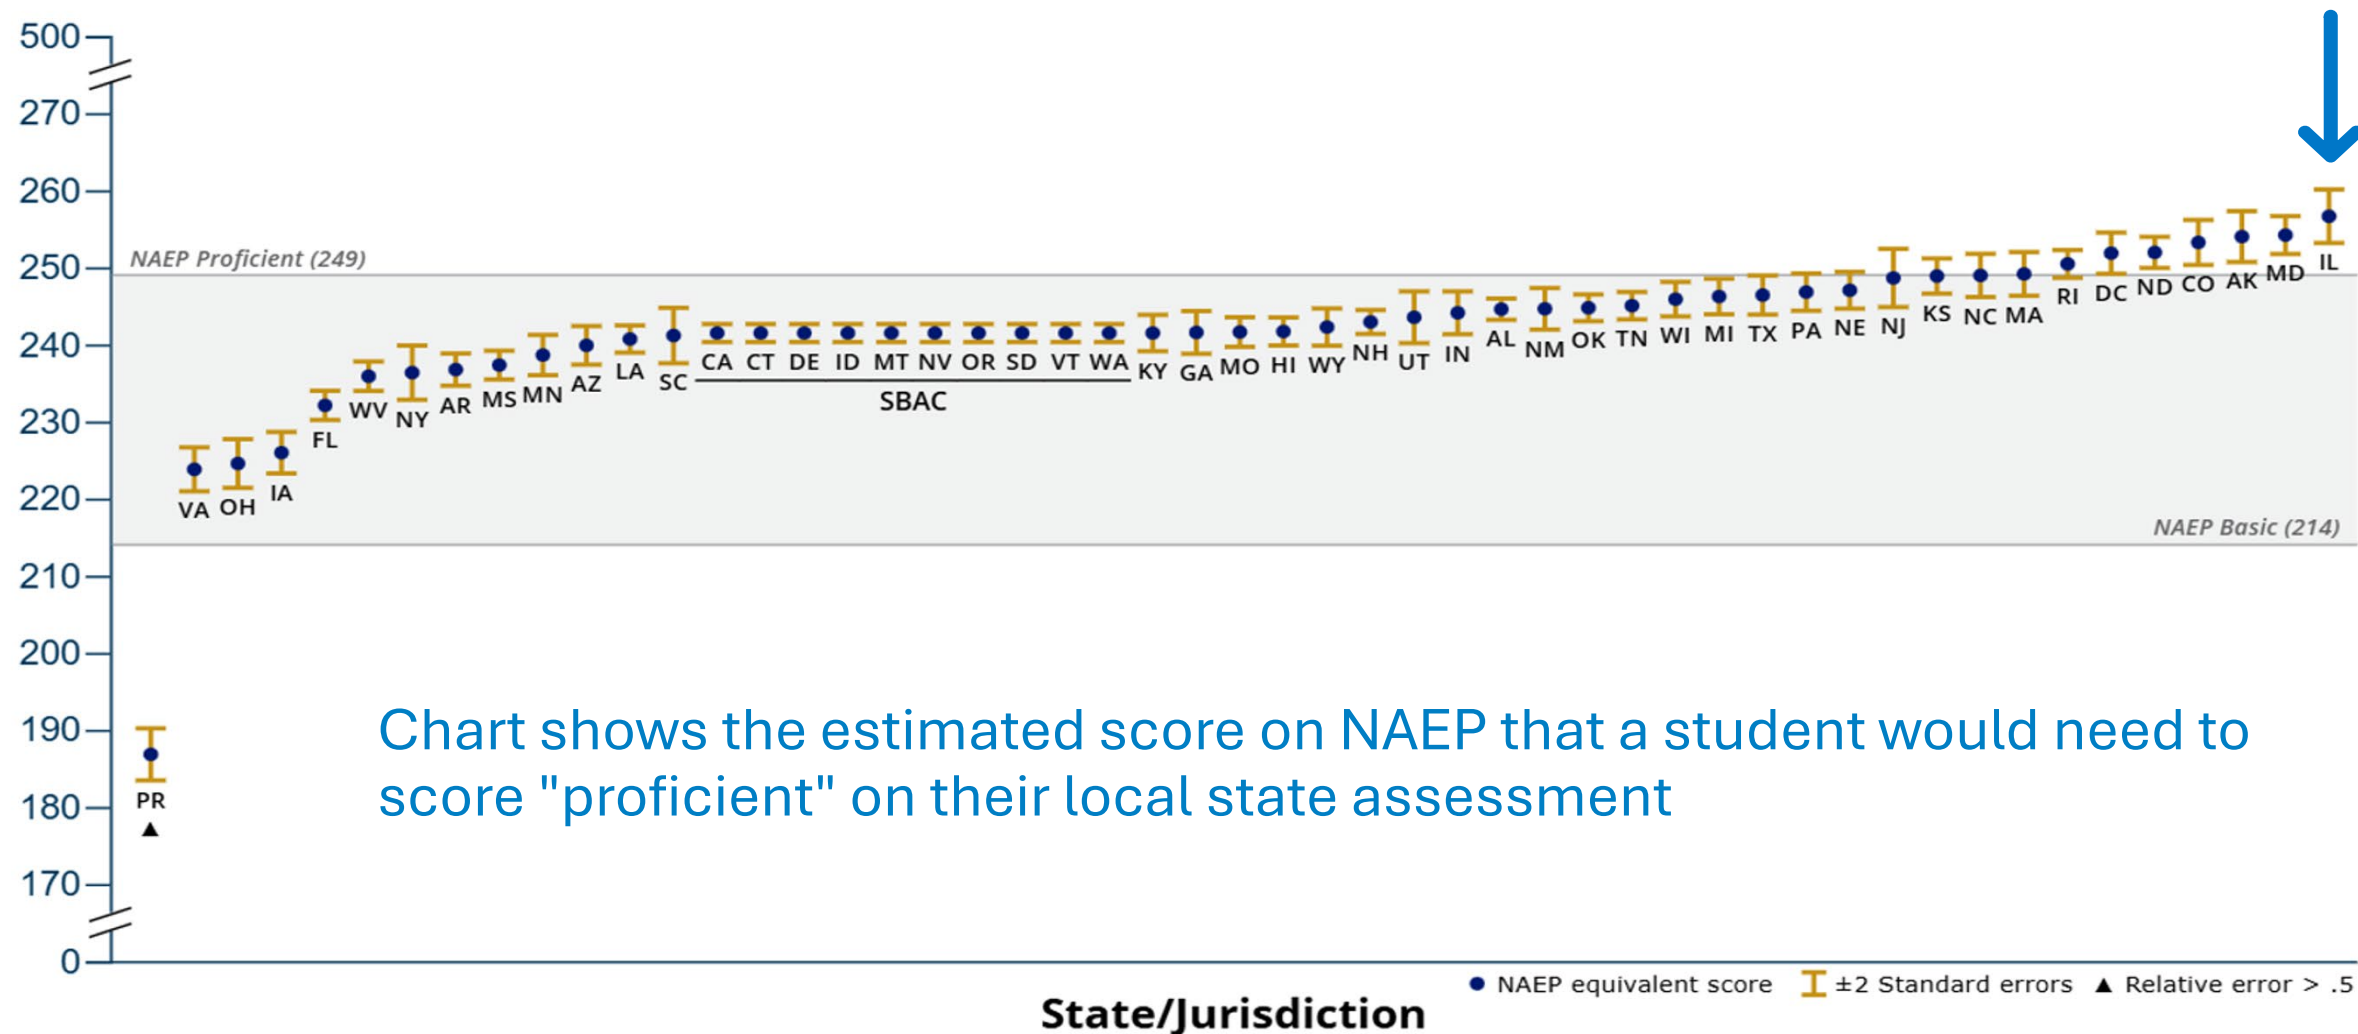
500
270
260
250
240
230
220
210
200
190
180
170
0

NAEP Proficient (249)
NAEP Basic (214)

VA OH IA FL WV NY AR MS MN AZ LA SC CA CT DE ID MT NV OR SD VT WA KY GA MO HI WY NH UT IN AL NM OK TN WI MI TX PA NE NJ KS NC MA RI DC ND CO AK MD IL

SBAC

PR

Chart shows the estimated score on NAEP that a student would need to score "proficient" on their local state assessment

● NAEP equivalent score   ±2 Standard errors   ▲ Relative error > .5

State/Jurisdiction